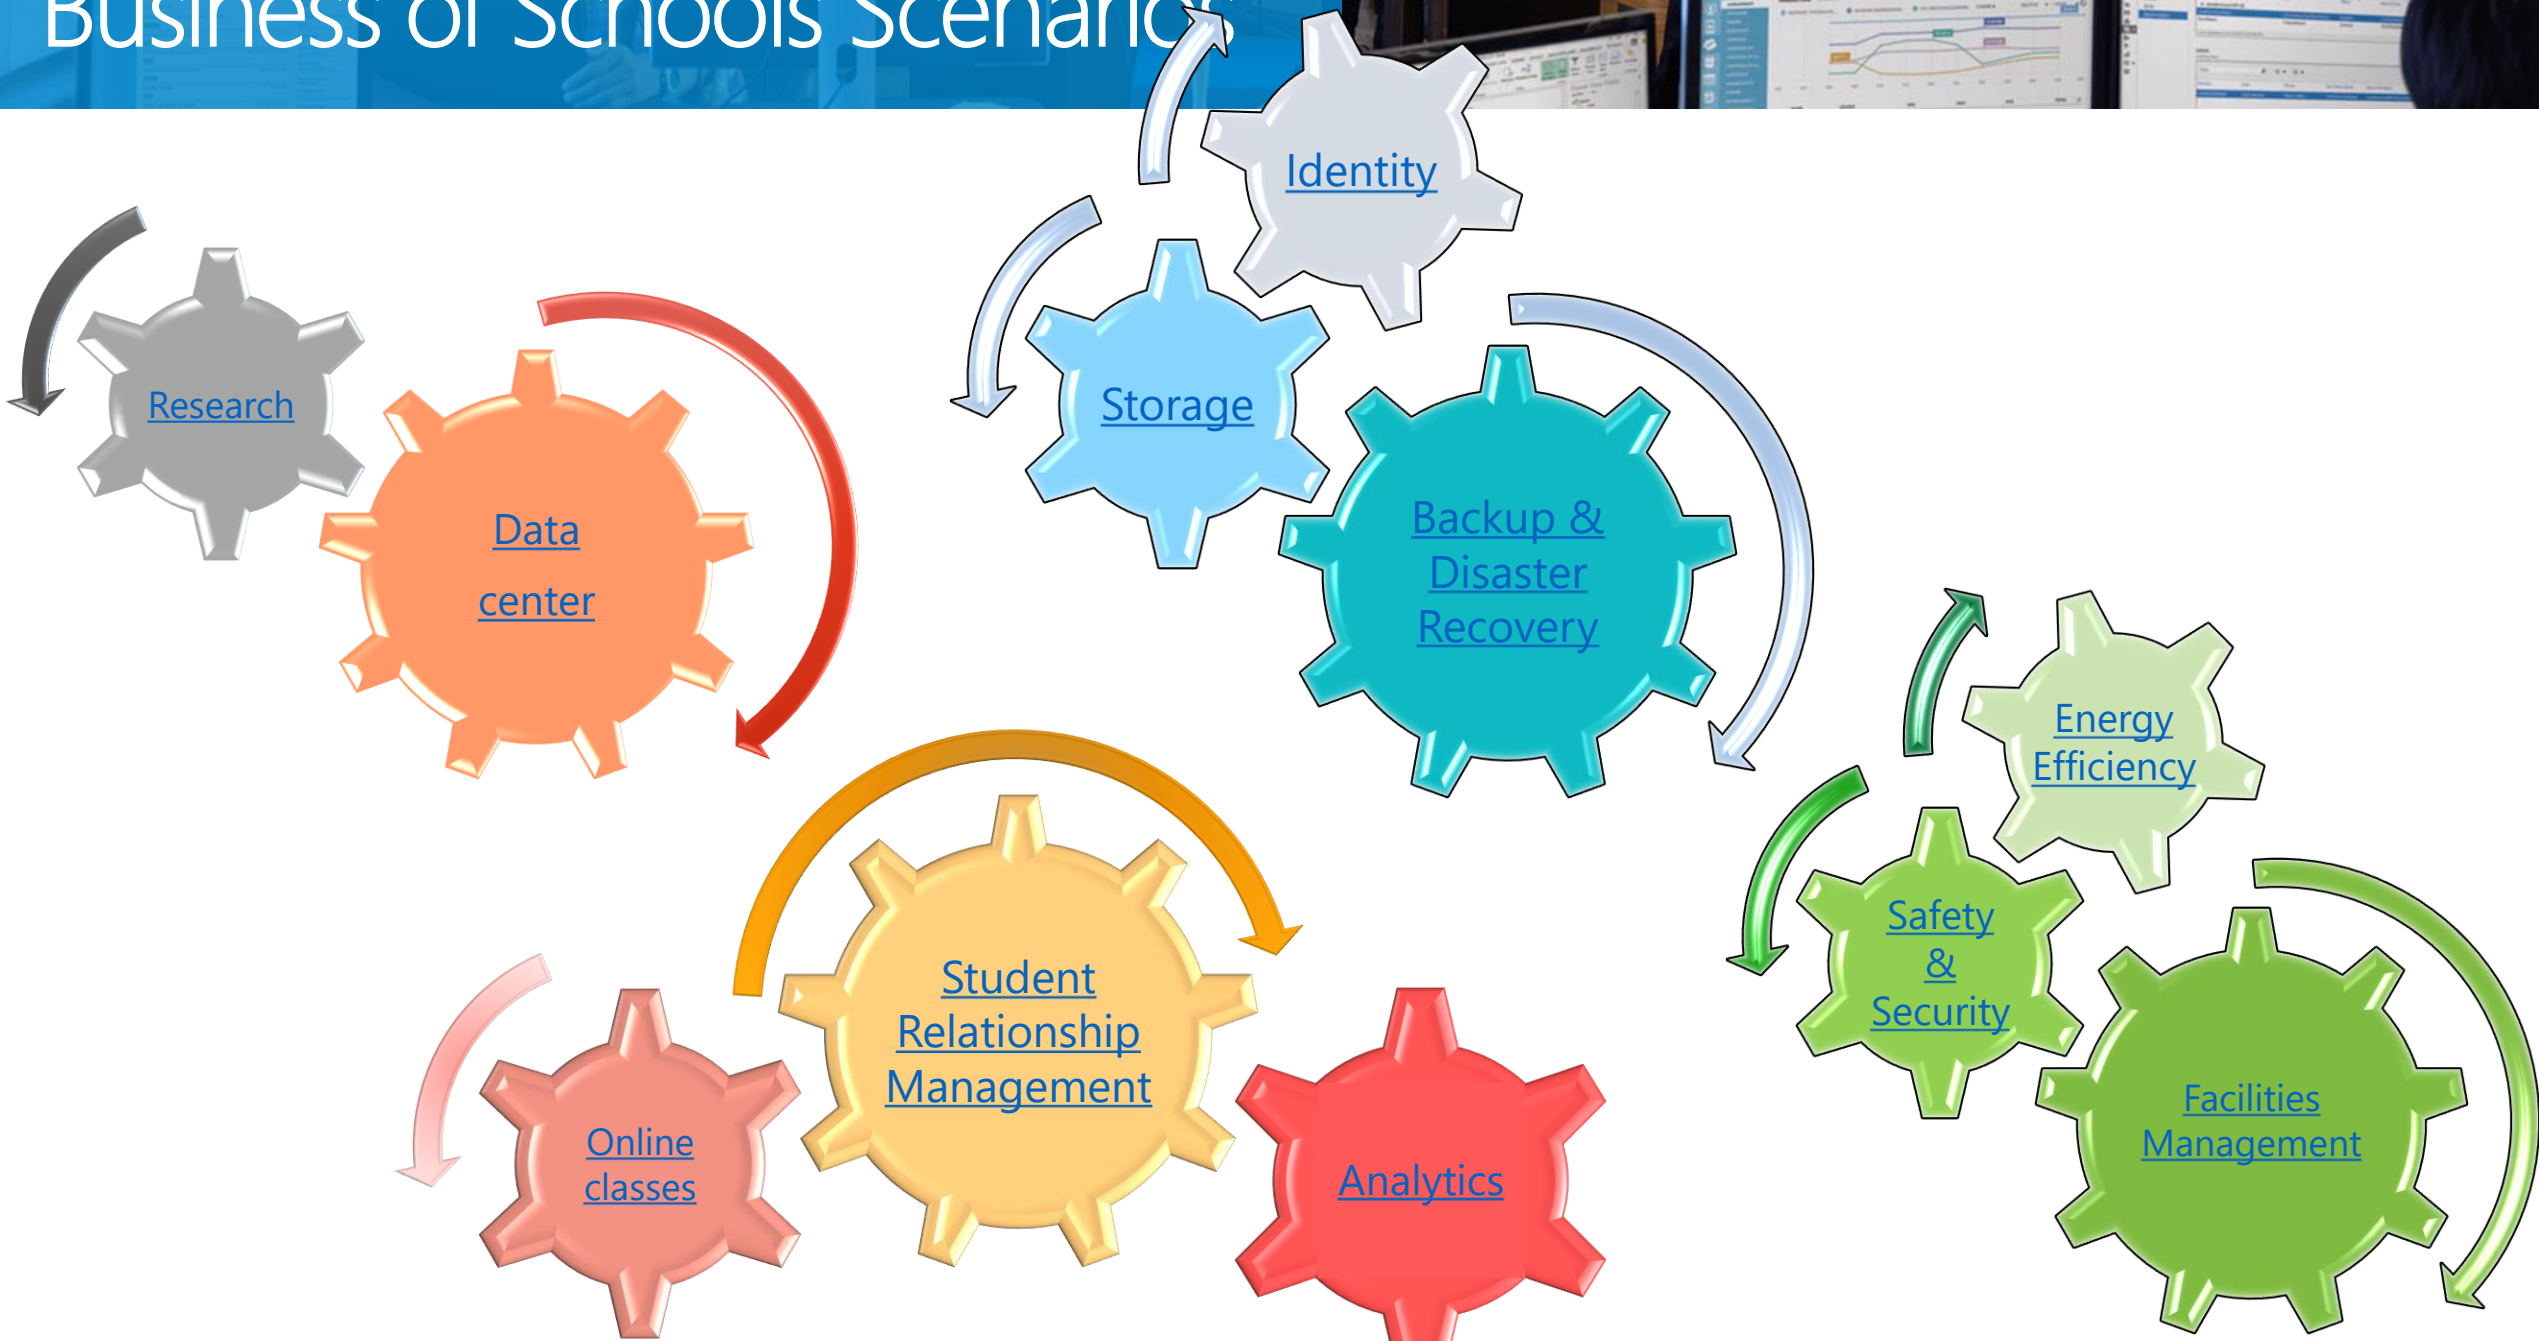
Business of Schools Scenarios

Identity

Research

Storage

Data center

Backup & Disaster Recovery

Energy Efficiency

Safety & Security

Student Relationship Management

Facilities Management

Online classes

Analytics